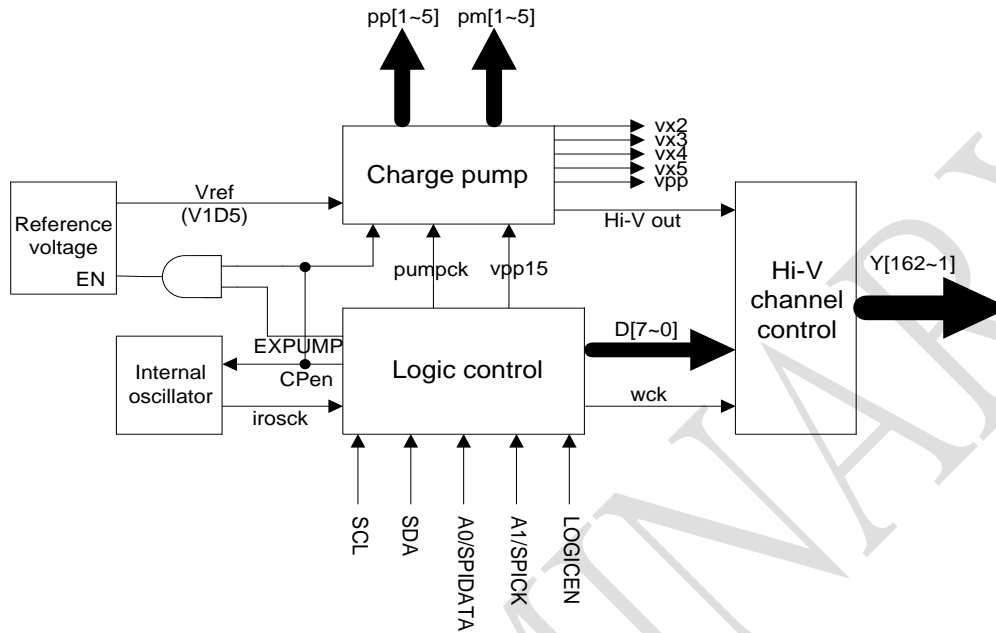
pp[1~5]
pm[1~5]
vx2
vx3
vx4
vx5
vpp
Charge pump
Reference voltage
EN
Vref
(V1D5)
Hi-V out
Hi-V channel control
Y[162~1]
pumpck
vpp15
EXPUMP
CPen
Internal oscillator
irosck
Logic control
D[7~0]
wck
SCL
SDA
A0/SPIDATA
A1/SPICK
LOGICEN